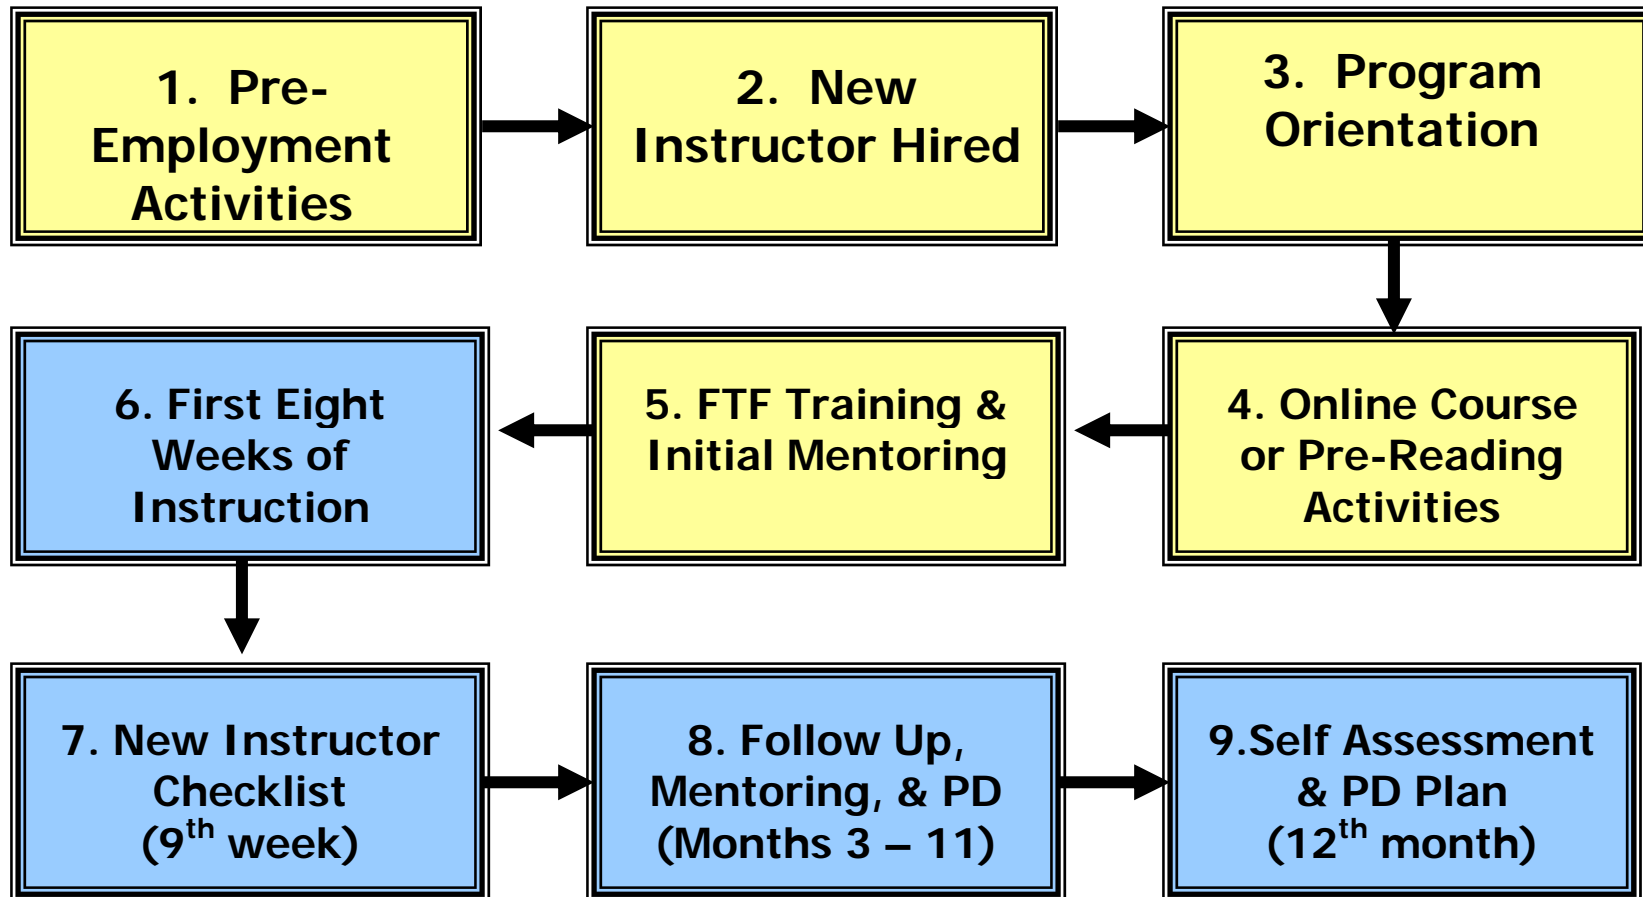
1. Pre-Employment Activities

2. New Instructor Hired

3. Program Orientation

4. Online Course or Pre-Reading Activities

5. FTF Training & Initial Mentoring

6. First Eight Weeks of Instruction

7. New Instructor Checklist ($9^{th}$ week)

8. Follow Up, Mentoring, & PD (Months 3 – 11)

9.Self Assessment & PD Plan ($12^{th}$ month)